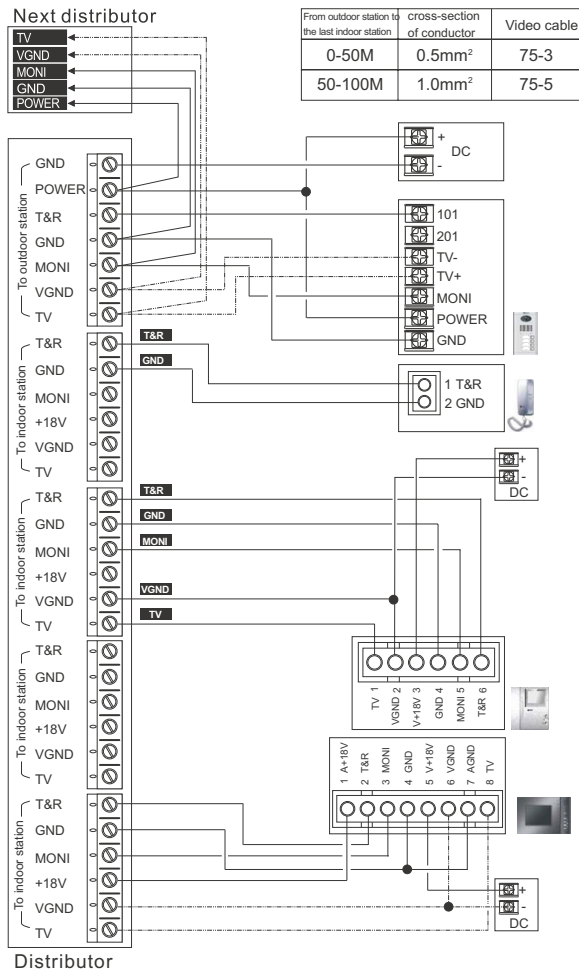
Next distributor

TV
VGND
MONI
GND
POWER

| From outdoor station to the last indoor station | cross-section of conductor | Video cable |
|---|---|---|
| 0-50M | 0.5mm² | 75-3 |
| 50-100M | 1.0mm² | 75-5 |

To outdoor station
GND
POWER
T&R
GND
MONI
VGND
TV

+
DC
-

101
201
TV-
TV+
MONI
POWER
GND

To indoor station
T&R
GND
MONI
+18V
VGND
TV

T&R
GND

1 T&R
2 GND

To indoor station
T&R
GND
MONI
+18V
VGND
TV

T&R
GND
MONI
VGND
TV

+
-
DC

TV 1
VGND 2
V+18V 3
GND 4
MONI 5
T&R 6

To indoor station
T&R
GND
MONI
+18V
VGND
TV

1 A+18V
2 T&R
3 MONI
4 GND
5 V+18V
6 VGND
7 AGND
8 TV

To indoor station
T&R
GND
MONI
+18V
VGND
TV

+
-
DC

Distributor